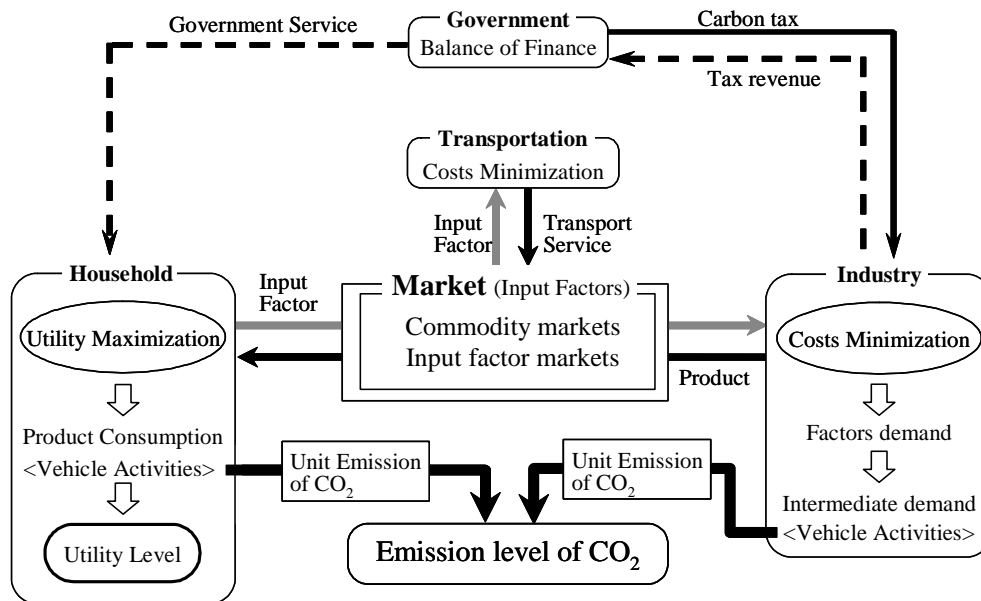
Government Service

Government
Balance of Finance

Carbon tax

Tax revenue

Transportation
Costs Minimization

Input Factor

Transport Service

Household

Utility Maximization

Product Consumption
<Vehicle Activities>

Utility Level

Input Factor

Market (Input Factors)
Commodity markets
Input factor markets

Product

Industry

Costs Minimization

Factors demand

Intermediate demand
<Vehicle Activities>

Unit Emission of $CO_2$

Unit Emission of $CO_2$

Emission level of $CO_2$